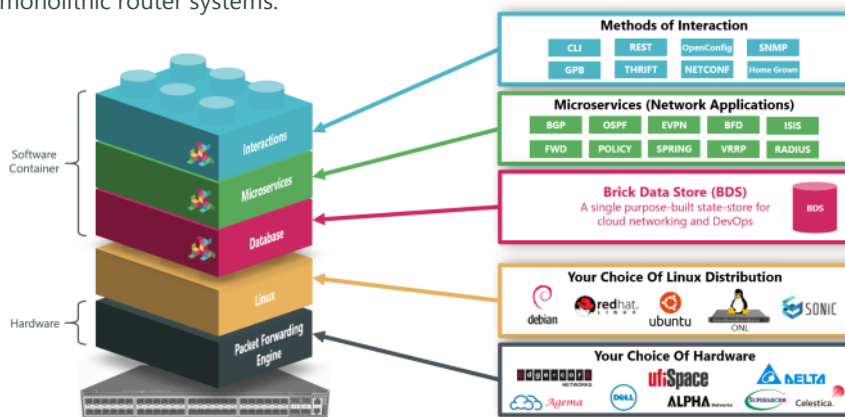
monolithic router systems.

Software Container

Hardware

Interactions

Microservices

Database

Linux

Packet Forwarding Engine

Methods of Interaction

| CLI | REST | OpenConfig | SNMP |
|---|---|---|---|
| GPB | THRIFT | NETCONF | Home Grown |

Microservices (Network Applications)

| BGP | OSPF | EVPN | BFD | ISIS |
|---|---|---|---|---|
| FWD | POLICY | SPRING | VRRP | RADIUS |

Brick Data Store (BDS)
A single purpose-built state-store for cloud networking and DevOps

BDS

Your Choice Of Linux Distribution

debian redhat LINUX ubuntu ONL SONIC

Your Choice Of Hardware

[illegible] NETWORKS ufiSpace DELTA Agema DELL ALPHA Networks SUPERMICRO Celestica